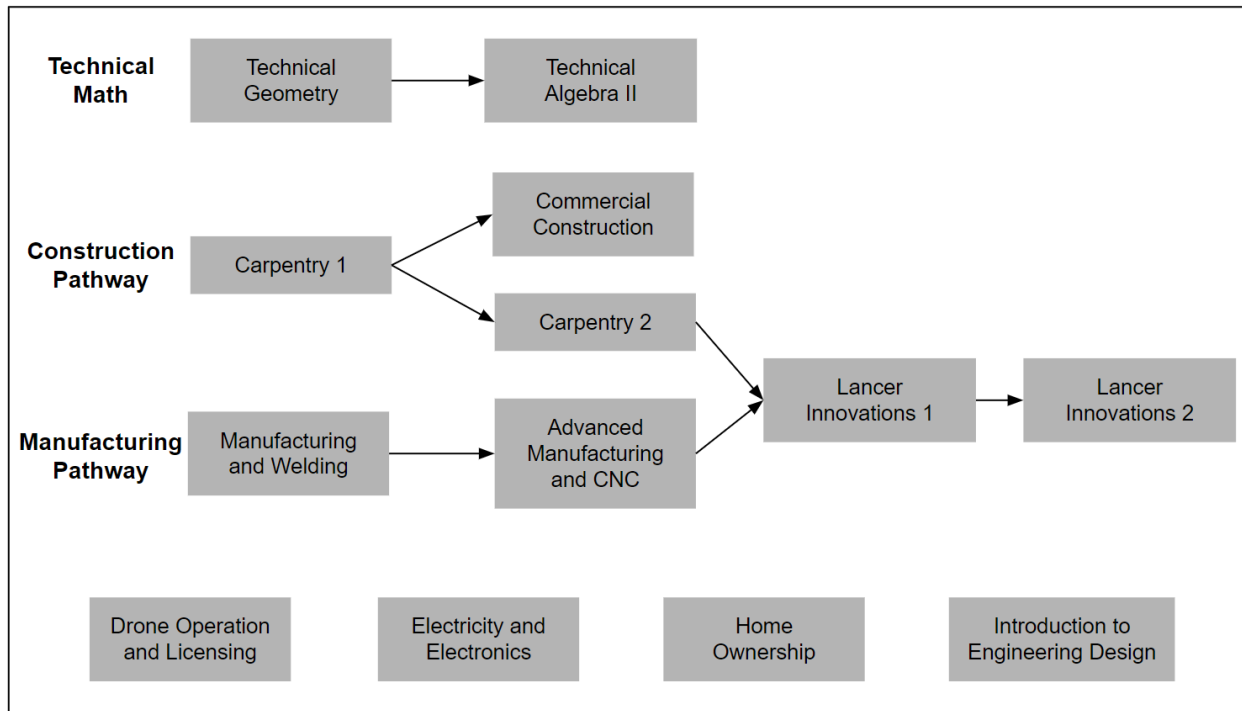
Technical Math

Technical Geometry

Technical Algebra II

Construction Pathway

Carpentry 1

Commercial Construction

Carpentry 2

Manufacturing Pathway

Manufacturing and Welding

Advanced Manufacturing and CNC

Lancer Innovations 1

Lancer Innovations 2

Drone Operation and Licensing

Electricity and Electronics

Home Ownership

Introduction to Engineering Design